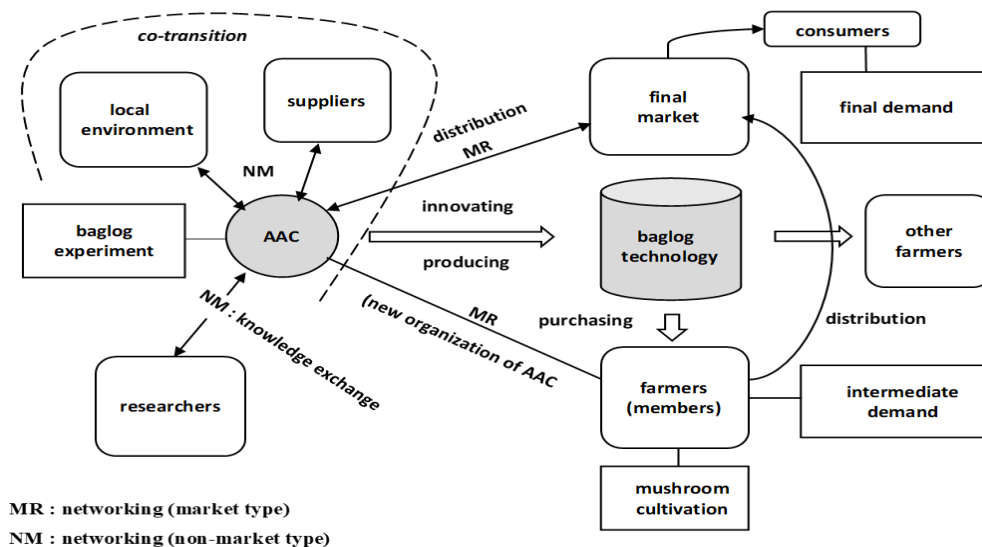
co-transition

local environment

suppliers

NM

baglog experiment

AAC

NM : knowledge exchange

researchers

distribution

MR

final market

consumers

final demand

innovating

producing

baglog technology

other farmers

MR

(new organization of AAC

purchasing

distribution

farmers (members)

intermediate demand

mushroom cultivation

MR : networking (market type)

NM : networking (non-market type)